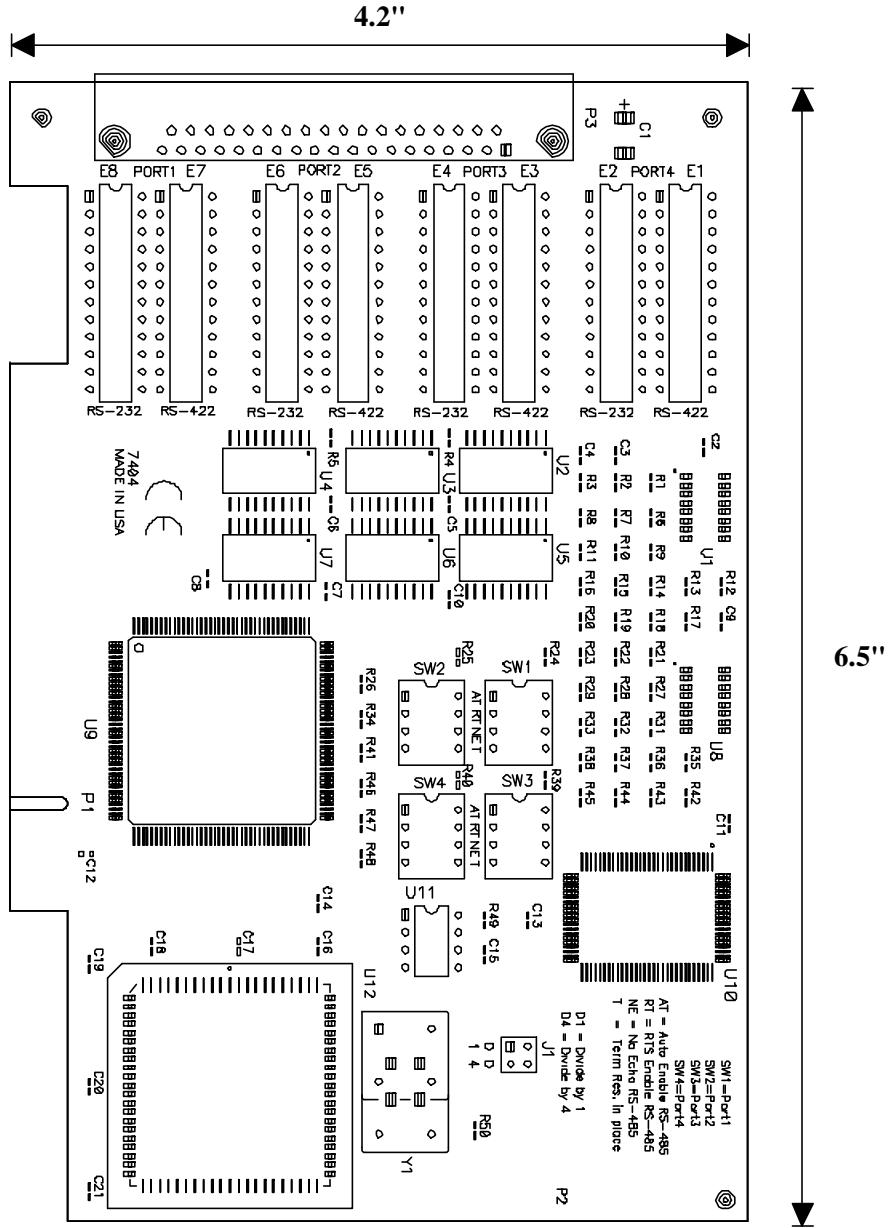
4.2"

6.5"

P3
C1

E8 PORT1 E7
E6 PORT2 E5
E4 PORT3 E3
E2 PORT4 E1

RS-232 RS-422
RS-232 RS-422
RS-232 RS-422
RS-232 RS-422

7404
MADE IN USA

U4 R5
U3 R4
U2
C4 C3 C2
R3 R2 R1
R8 R7 R6
C6 C5
U7 U6 U5
C8 C7 C10
R11 R10 R9
U1
R16 R15 R14 R13 R12
R20 R19 R18 R17 C9

R25 R24
SW2 SW1
AT RT NE T
R23 R22 R21
R29 R28 R27
R26
R34
R33 R32 R31
U8
U9
R41
R38 R37 R36 R35
R40 R39
R46
SW4 SW3
AT RT NE T
R45 R44 R43 R42
P1
R47
C11
R48
C12

C14
U11
R49 C13
C15
C19 C18 C17 C16
U12
U10

AT = Auto Enable RS-485
RT = RTS Enable RS-485
NE = No Echo RS-485
T = Term Res. in place

SW1=Port1
SW2=Port2
SW3=Port3
SW4=Port4

D1 = Divide by 1
D4 = Divide by 4

D D
1 4
J1

C20
R50
Y1
C21
P2